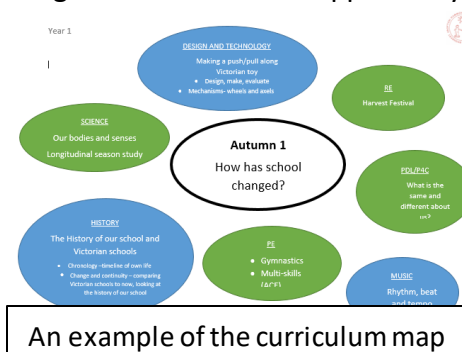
Year 1

DESIGN AND TECHNOLOGY
Making a push/pull along Victorian toy
• Design, make, evaluate
• Mechanisms- wheels and axels

RE
Harvest Festival

SCIENCE
Our bodies and senses
Longitudinal season study

Autumn 1
How has school changed?

PDL/PHC
What is the same and different about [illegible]

HISTORY
The History of our school and Victorian schools
• Chronology - timeline of own life
• Change and continuity – comparing Victorian schools to now, looking at the history of our school

PE
• Gymnastics
• Multi-skills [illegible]

MUSIC
Rhythm, beat and tempo

An example of the curriculum map